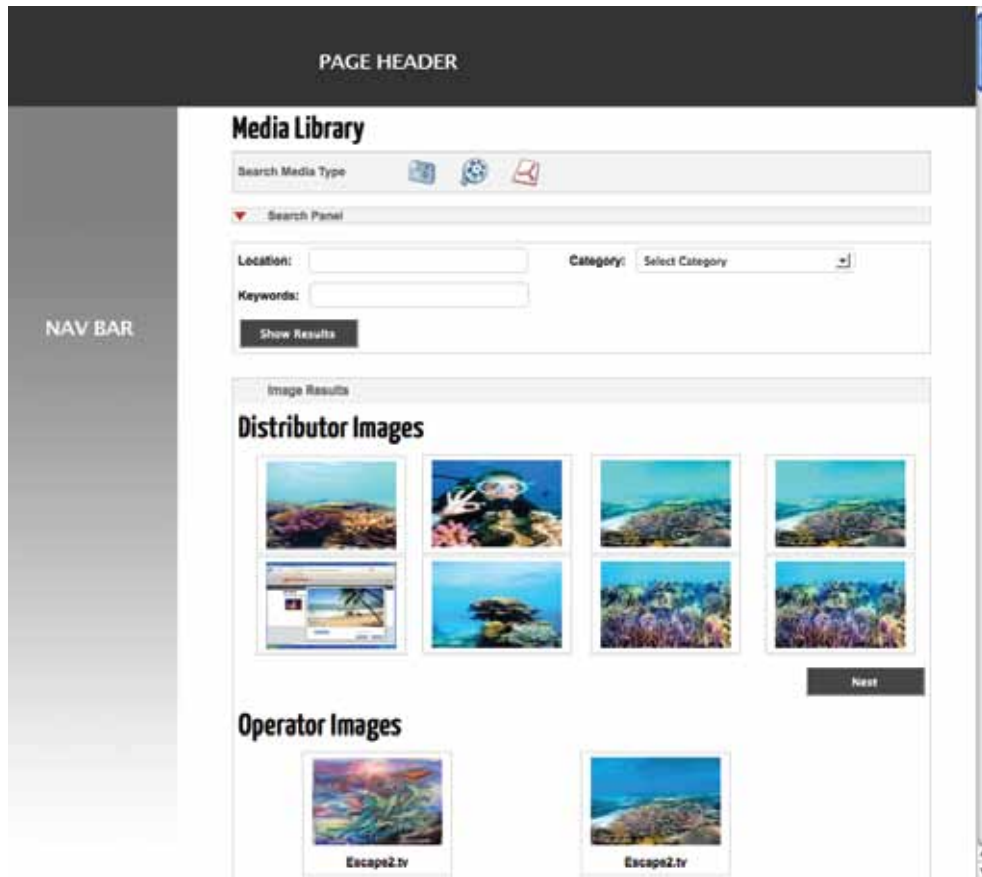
PAGE HEADER

NAV BAR

Media Library

Search Media Type

Search Panel

Location:

Category: Select Category

Keywords:

Show Results

Image Results

Distributor Images

Next

Operator Images

Escape2.tv

Escape2.tv